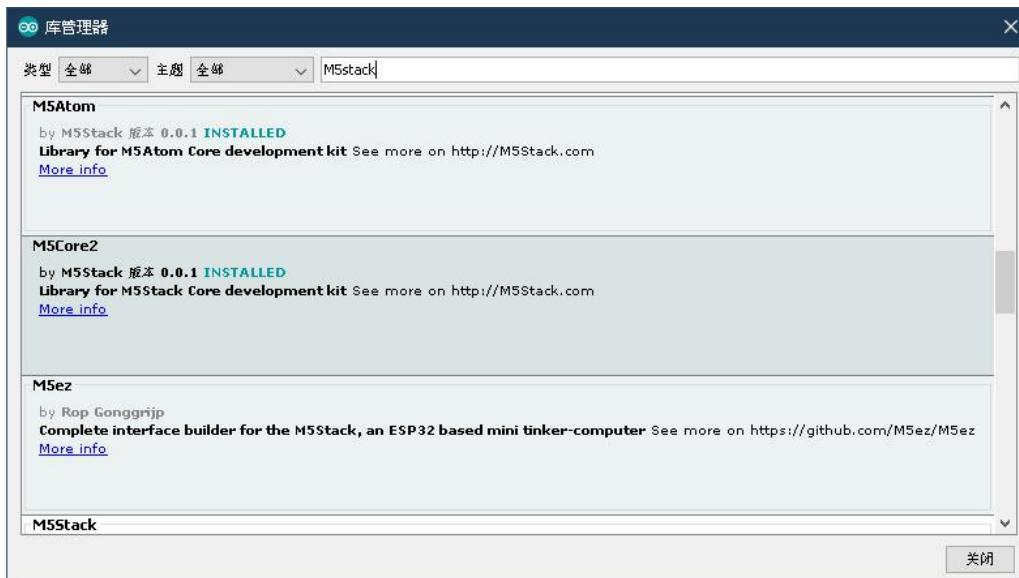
库管理器

类型 全部 主题 全部 M5stack

M5Atom
by M5Stack 版本 0.0.1 INSTALLED
Library for M5Atom Core development kit See more on http://M5Stack.com
More info

M5Core2
by M5Stack 版本 0.0.1 INSTALLED
Library for M5Stack Core development kit See more on http://M5Stack.com
More info

M5ez
by Rop Gonggrijp
Complete interface builder for the M5Stack, an ESP32 based mini tinker-computer See more on https://github.com/M5ez/M5ez
More info

M5Stack

关闭